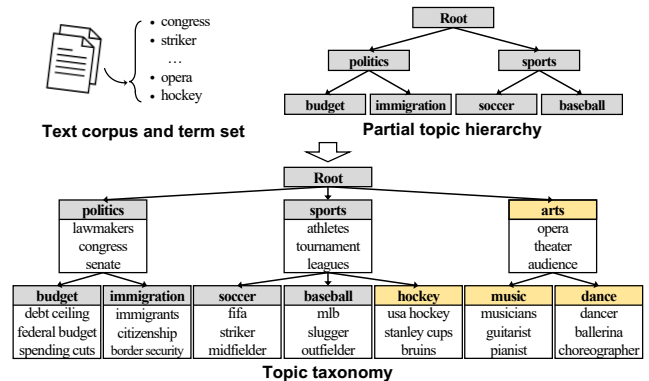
• congress
• striker
…
• opera
• hockey

Text corpus and term set

Root
politics
sports
budget
immigration
soccer
baseball

Partial topic hierarchy

Root

politics
lawmakers
congress
senate

sports
athletes
tournament
leagues

arts
opera
theater
audience

budget
debt ceiling
federal budget
spending cuts

immigration
immigrants
citizenship
border security

soccer
fifa
striker
midfielder

baseball
mlb
slugger
outfielder

hockey
usa hockey
stanley cups
bruins

music
musicians
guitarist
pianist

dance
dancer
ballerina
choreographer

Topic taxonomy